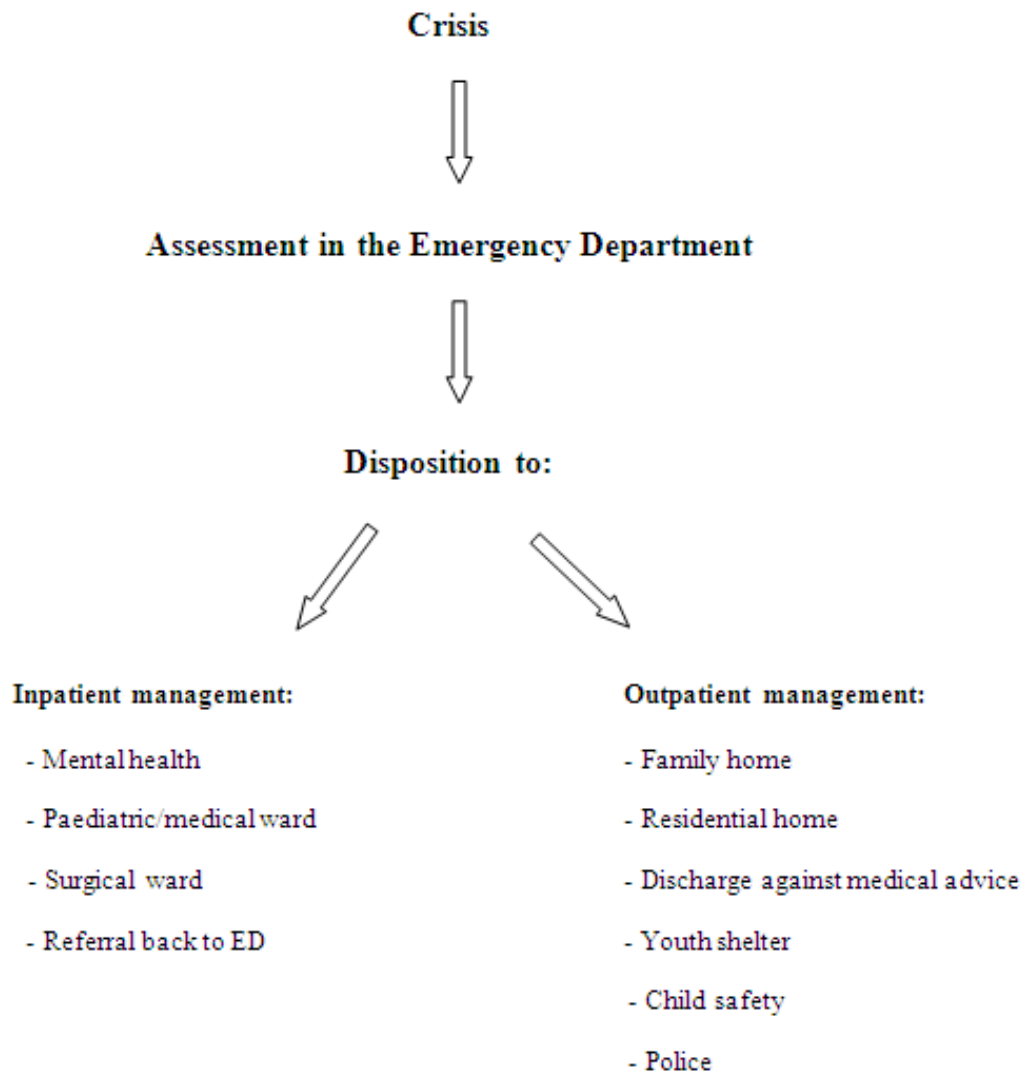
Crisis

Assessment in the Emergency Department

Disposition to:

Inpatient management:

- Mental health
- Paediatric/medical ward
- Surgical ward
- Referral back to ED

Outpatient management:

- Family home
- Residential home
- Discharge against medical advice
- Youth shelter
- Child safety
- Police